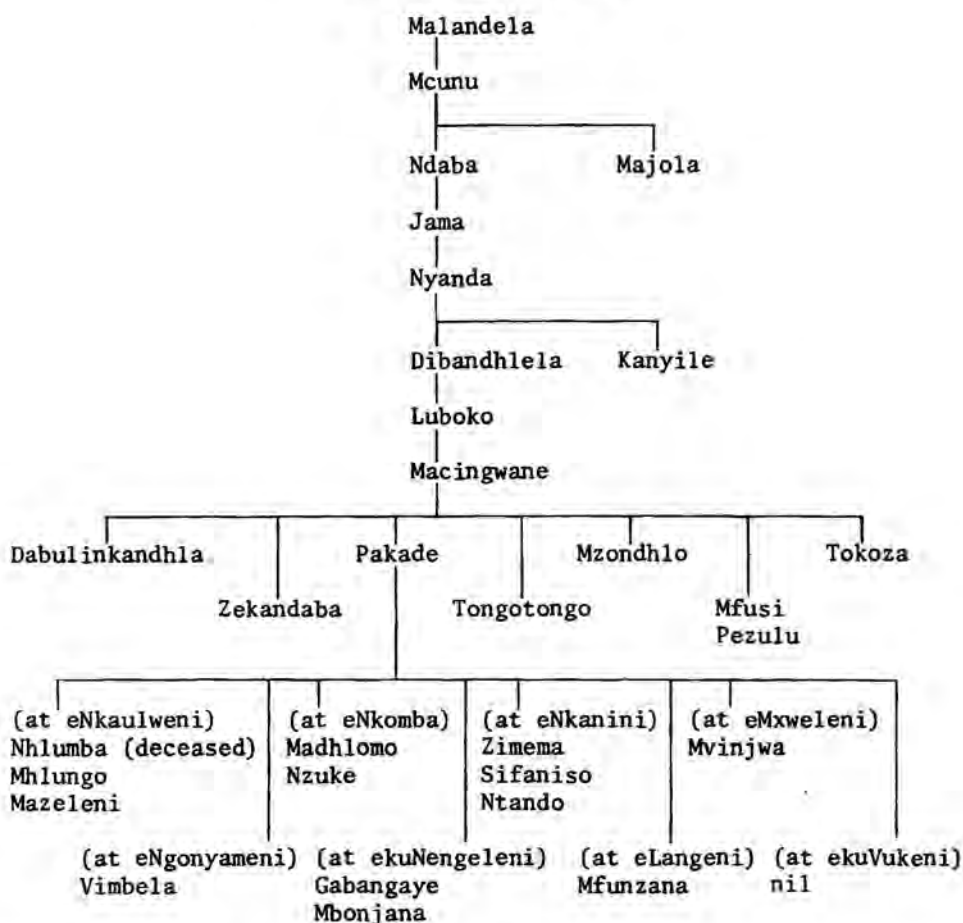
Malandela

Mcunu

Ndaba

Majola

Jama

Nyanda

Dibandhlela

Kanyile

Luboko

Macingwane

Dabulinkandhla

Zekandaba

Pakade

Tongotongo

Mzondhlo

Mfusi Pezulu

Tokoza

(at eNkaulweni) Nhlumba (deceased) Mhlungo Mazeleni

(at eNkomba) Madhlomo Nzuke

(at eNkanini) Zimema Sifaniso Ntando

(at eMxweleni) Mvinjwa

(at eNgonyameni) Vimbela

(at ekuNengeleni) Gabangaye Mbonjana

(at eLangeni) Mfunzana

(at ekuVukeni) nil